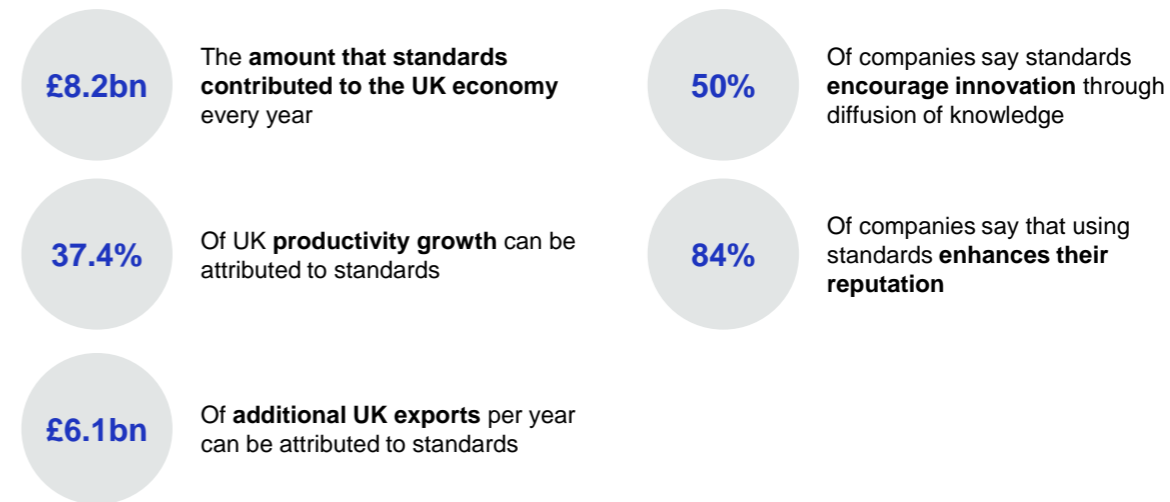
£8.2bn

The amount that standards contributed to the UK economy every year

37.4%

Of UK productivity growth can be attributed to standards

£6.1bn

Of additional UK exports per year can be attributed to standards

50%

Of companies say standards encourage innovation through diffusion of knowledge

84%

Of companies say that using standards enhances their reputation